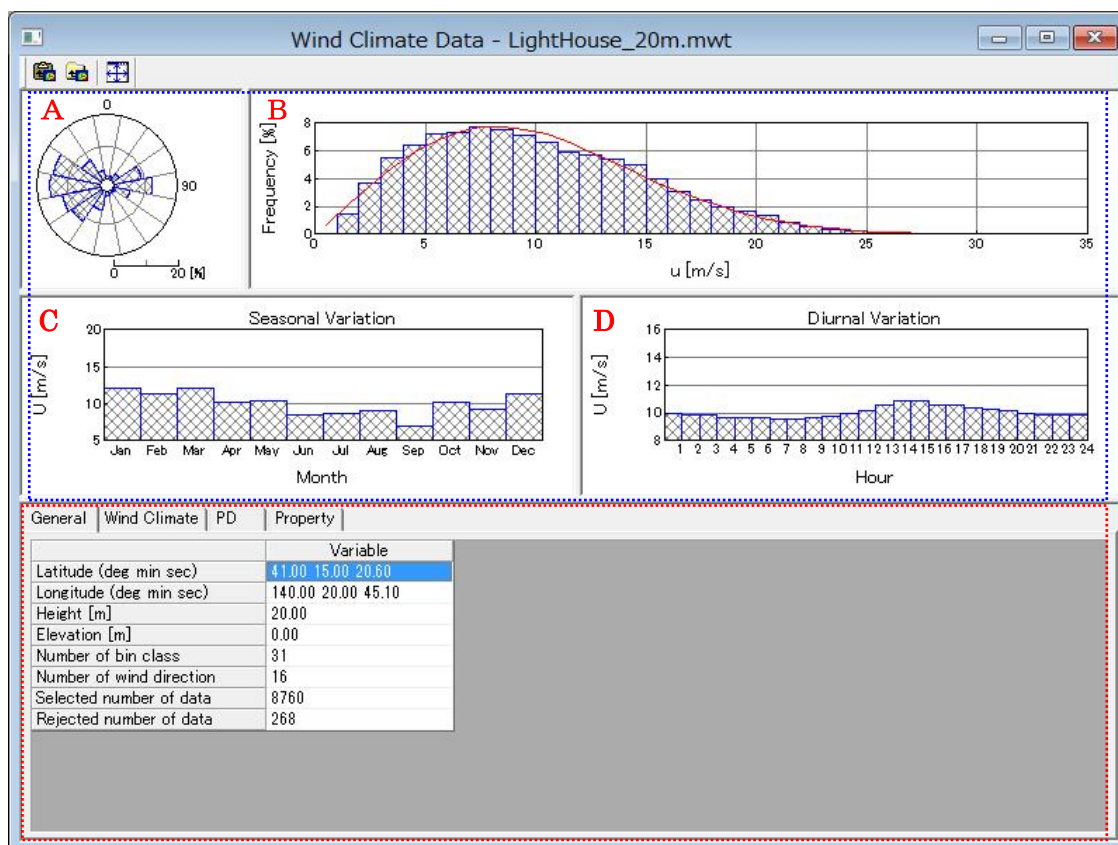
Wind Climate Data - LightHouse_20m.mwt

A
0
90
0 20 [%]

B
Frequency [%]
8
6
4
2
0
0 5 10 15 20 25 30 35
u [m/s]

C
Seasonal Variation
U [m/s]
20
15
10
5
Jan Feb Mar Apr May Jun Jul Aug Sep Oct Nov Dec
Month

D
Diurnal Variation
U [m/s]
16
14
12
10
8
1 2 3 4 5 6 7 8 9 10 11 12 13 14 15 16 17 18 19 20 21 22 23 24
Hour

General | Wind Climate | PD | Property

| | Variable |
|---|---|
| Latitude (deg min sec) | 41.00 15.00 20.60 |
| Longitude (deg min sec) | 140.00 20.00 45.10 |
| Height [m] | 20.00 |
| Elevation [m] | 0.00 |
| Number of bin class | 31 |
| Number of wind direction | 16 |
| Selected number of data | 8760 |
| Rejected number of data | 268 |